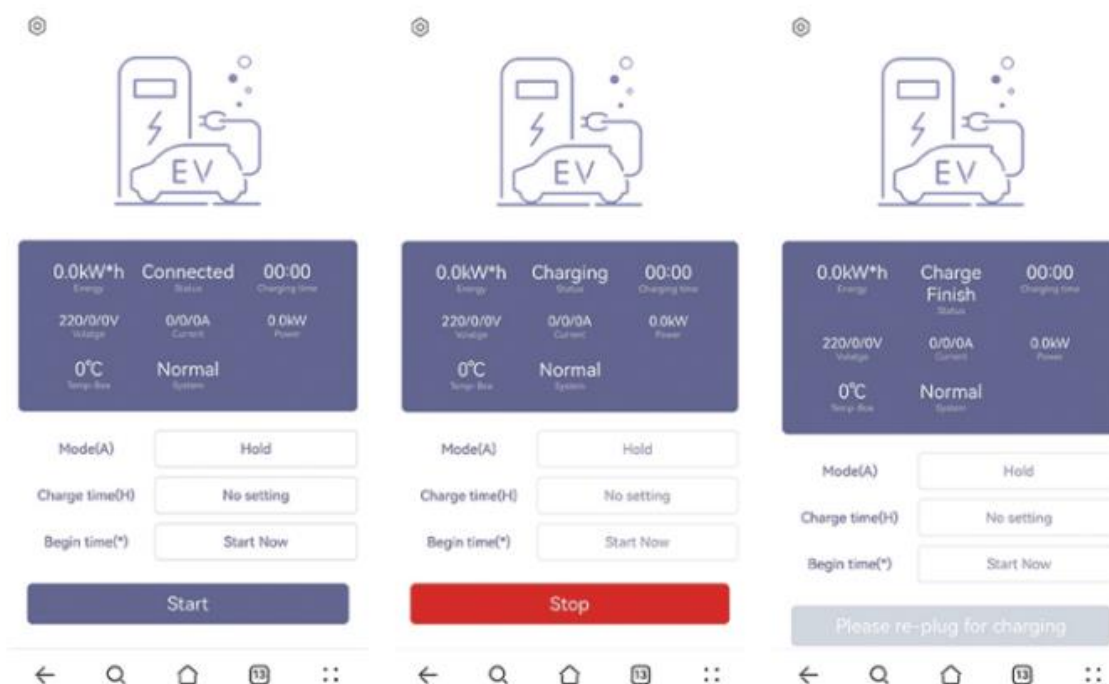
EV

0.0kW*h
Energy

Connected
Status

00:00
Charging time

220/0/0V
Voltage

0/0/0A
Current

0.0kW
Power

0℃
Temp-Box

Normal
System

Mode(A) Hold

Charge time(H) No setting

Begin time(*) Start Now

Start

13

EV

0.0kW*h
Energy

Charging
Status

00:00
Charging time

220/0/0V
Voltage

0/0/0A
Current

0.0kW
Power

0℃
Temp-Box

Normal
System

Mode(A) Hold

Charge time(H) No setting

Begin time(*) Start Now

Stop

13

EV

0.0kW*h
Energy

Charge Finish
Status

00:00
Charging time

220/0/0V
Voltage

0/0/0A
Current

0.0kW
Power

0℃
Temp-Box

Normal
System

Mode(A) Hold

Charge time(H) No setting

Begin time(*) Start Now

Please re-plug for charging

13